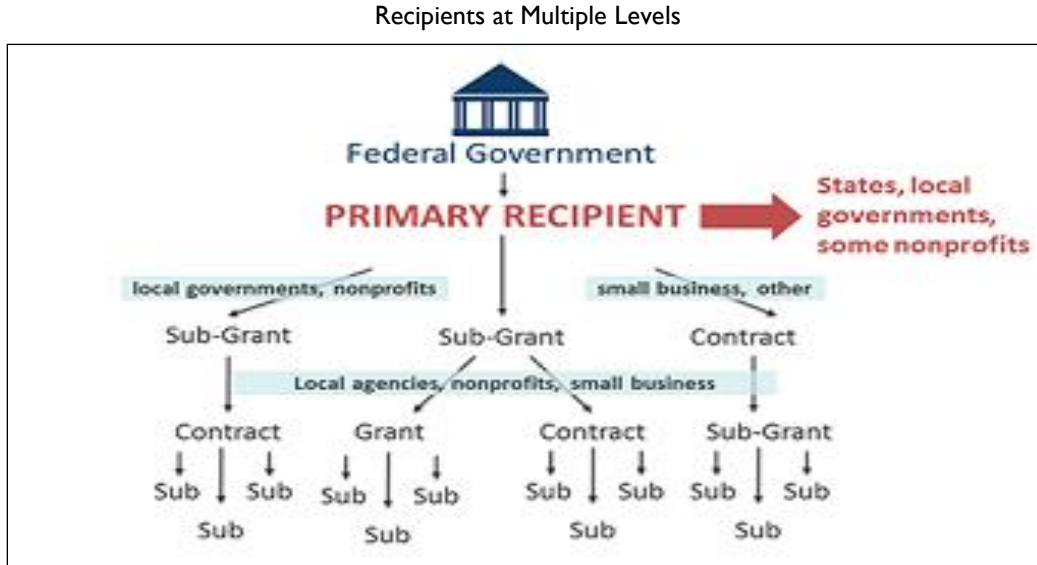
Recipients at Multiple Levels

Federal Government

PRIMARY RECIPIENT

States, local governments, some nonprofits

local governments, nonprofits

small business, other

Sub-Grant

Sub-Grant

Contract

Local agencies, nonprofits, small business

Contract

Grant

Contract

Sub-Grant

Sub Sub
Sub

Sub Sub
Sub

Sub Sub
Sub

Sub Sub
Sub